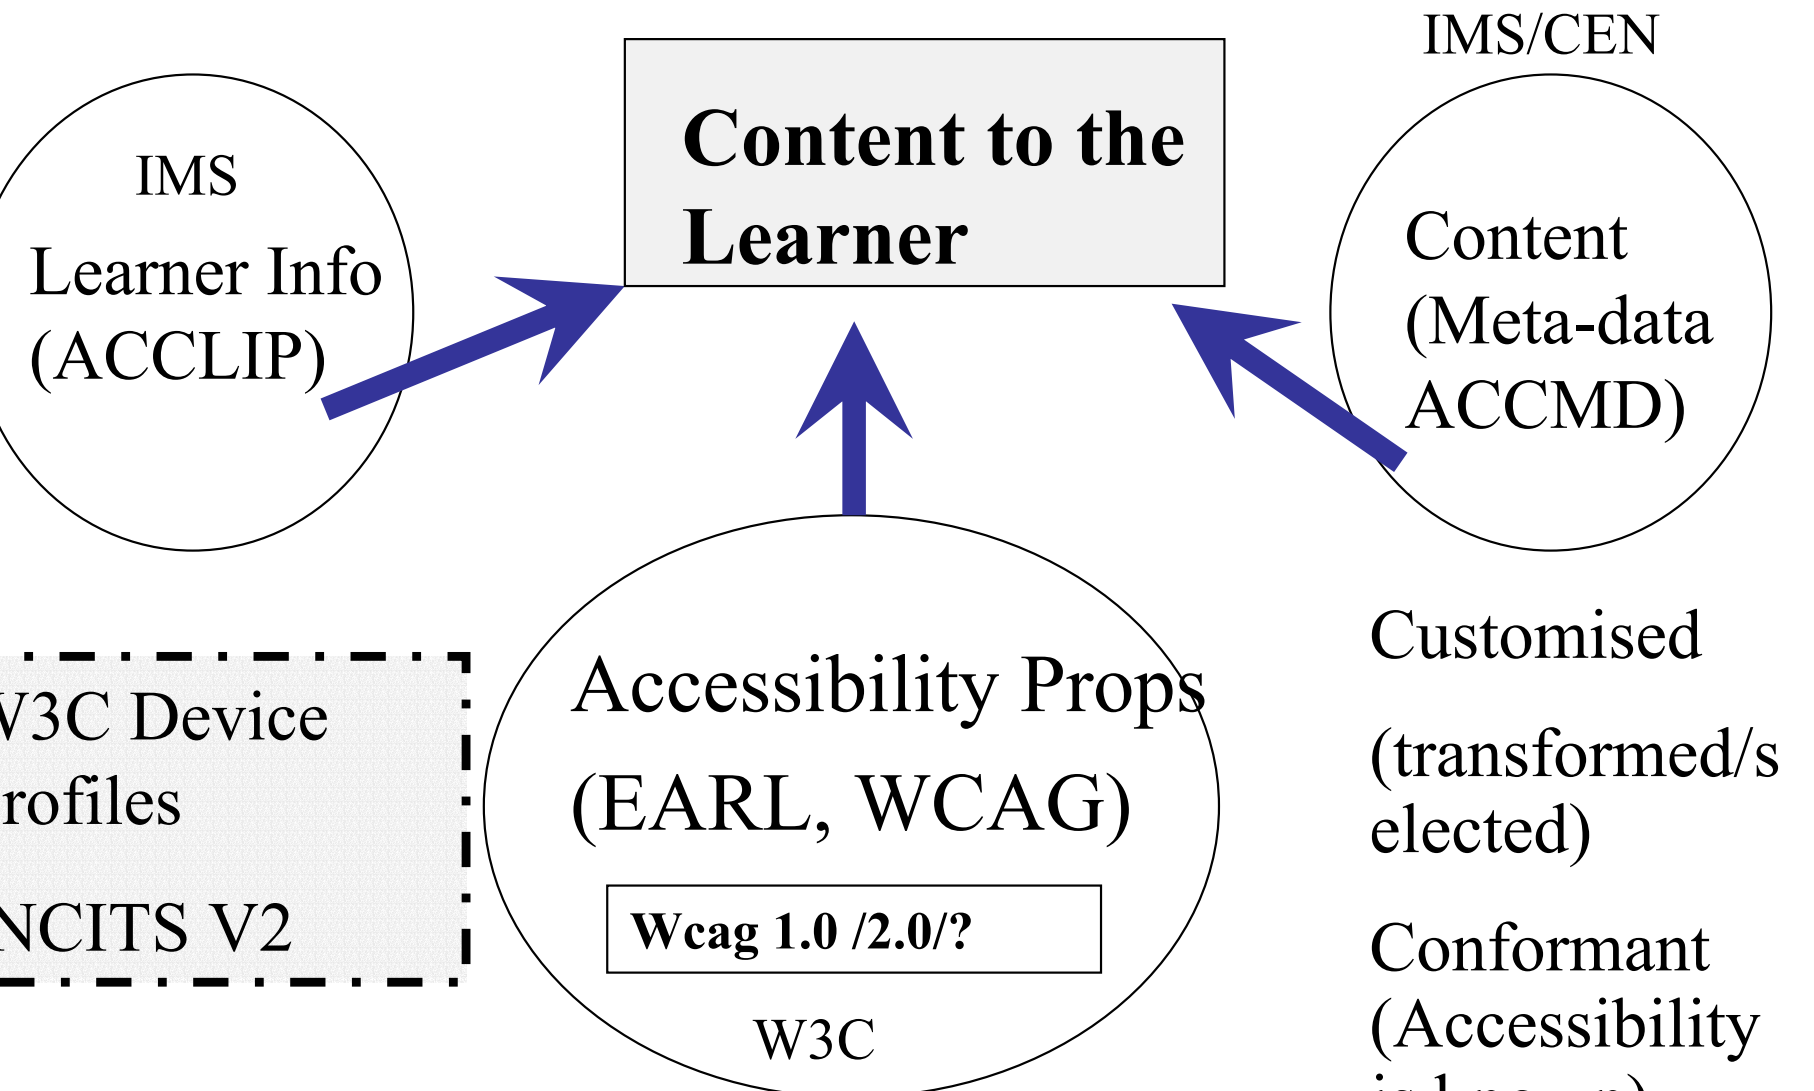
IMS/CEN

Content to the Learner

IMS

Learner Info (ACCLIP)

Content (Meta-data ACCMD)

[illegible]3C Device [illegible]rofiles

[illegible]NCITS V2

Accessibility Props (EARL, WCAG)

Wcag 1.0 /2.0/?

W3C

Customised

(transformed/selected)

Conformant (Accessibility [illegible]